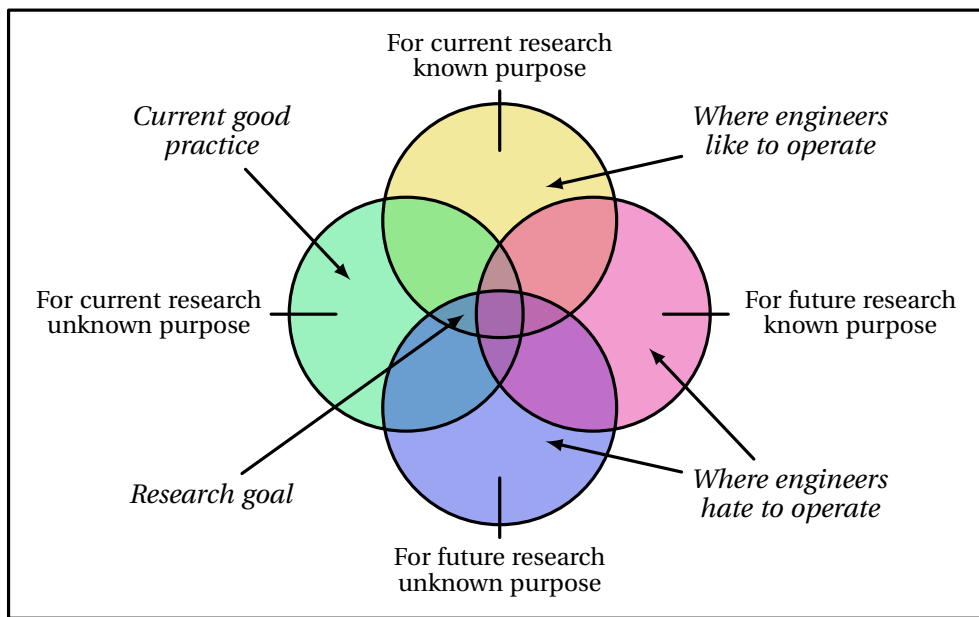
For current research known purpose

*Current good practice*

*Where engineers like to operate*

For current research unknown purpose

For future research known purpose

*Research goal*

*Where engineers hate to operate*

For future research unknown purpose